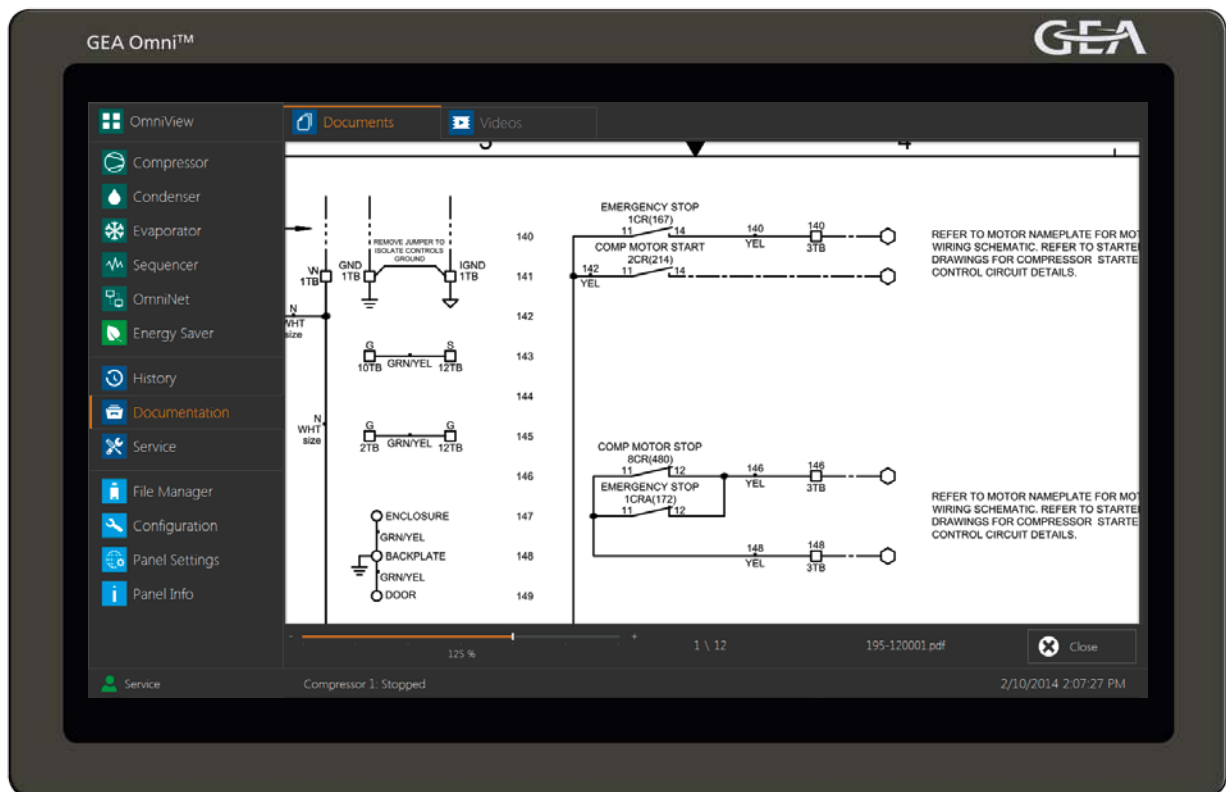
GEA Omni™

GEA

OmniView
Compressor
Condenser
Evaporator
Sequencer
OmniNet
Energy Saver
History
Documentation
Service
File Manager
Configuration
Panel Settings
Panel Info

Documents
Videos

3
4

EMERGENCY STOP
1CR(167)
11 14
140
YEL
140
3TB
COMP MOTOR START
2CR(214)
142
11 14
YEL

REFER TO MOTOR NAMEPLATE FOR MOT WIRING SCHEMATIC. REFER TO STARTE DRAWINGS FOR COMPRESSOR STARTE CONTROL CIRCUIT DETAILS.

W
1TB
GND
1TB
REMOVE JUMPER TO ISOLATE CONTROLS GROUND
IGND
1TB
N
WHT
size
G
10TB
GRN/YEL
S
12TB
N
WHT
size
G
2TB
GRN/YEL
G
12TB
ENCLOSURE
GRN/YEL
BACKPLATE
GRN/YEL
DOOR

140
141
142
143
144
145
146
147
148
149

COMP MOTOR STOP
8CR(480)
11 12
146
YEL
146
3TB
EMERGENCY STOP
1CRA(172)
11 12
148
YEL
148
3TB

REFER TO MOTOR NAMEPLATE FOR MOT WIRING SCHEMATIC. REFER TO STARTE DRAWINGS FOR COMPRESSOR STARTE CONTROL CIRCUIT DETAILS.

-
+
125 %
1 \ 12
195-120001.pdf
Close

Service
Compressor 1: Stopped
2/10/2014 2:07:27 PM